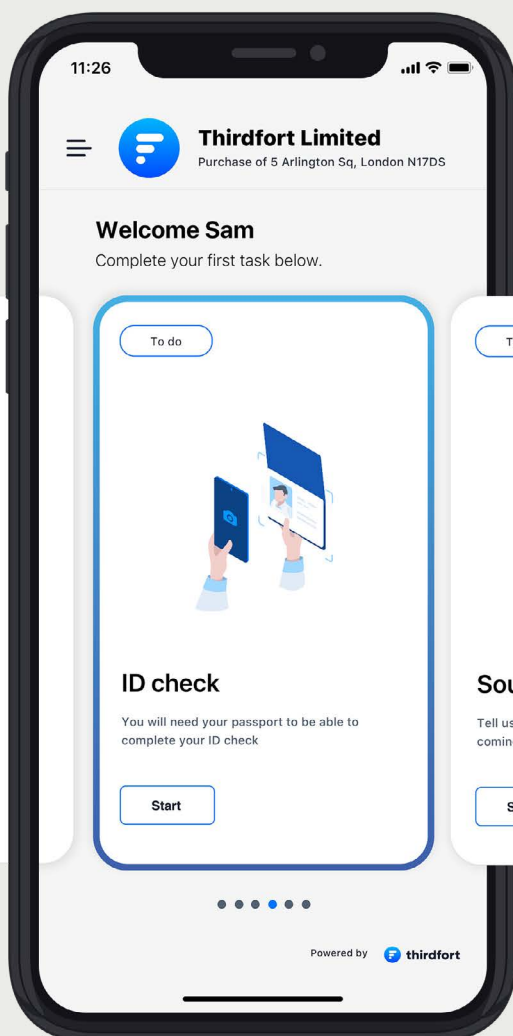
11:26

Thirdfort Limited
Purchase of 5 Arlington Sq, London N17DS

Welcome Sam
Complete your first task below.

To do

ID check
You will need your passport to be able to complete your ID check

Start

T

Sou
Tell us
comin

S

Powered by thirdfort